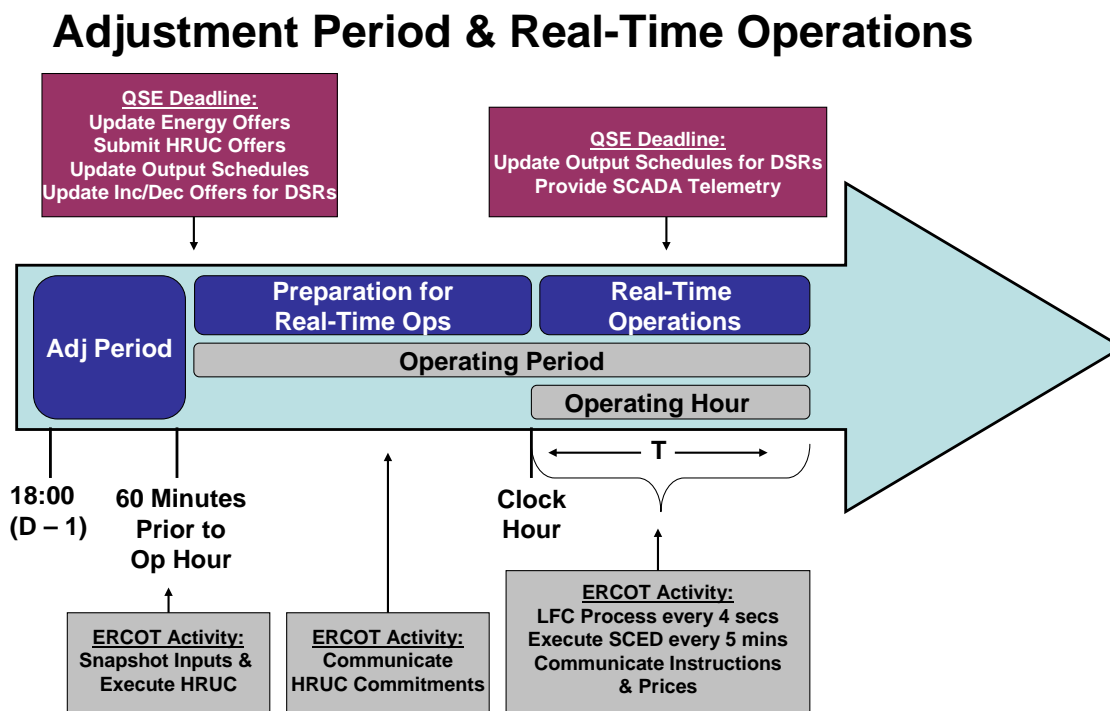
Adjustment Period & Real-Time Operations

QSE Deadline:
Update Energy Offers
Submit HRUC Offers
Update Output Schedules
Update Inc/Dec Offers for DSRs

QSE Deadline:
Update Output Schedules for DSRs
Provide SCADA Telemetry

Adj Period

Preparation for Real-Time Ops

Real-Time Operations

Operating Period

Operating Hour

T

18:00
(D – 1)

60 Minutes Prior to Op Hour

Clock Hour

ERCOT Activity:
Snapshot Inputs & Execute HRUC

ERCOT Activity:
Communicate HRUC Commitments

ERCOT Activity:
LFC Process every 4 secs
Execute SCED every 5 mins
Communicate Instructions & Prices